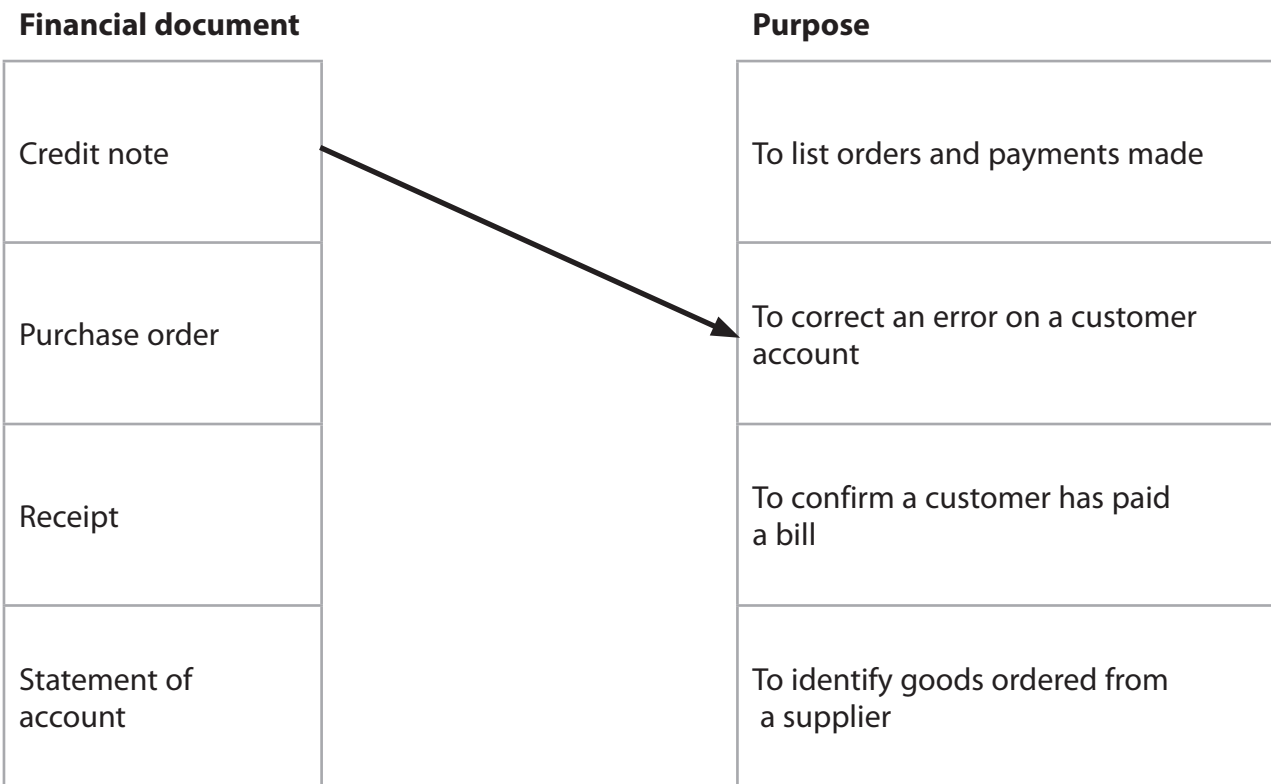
**Financial document**

Credit note

Purchase order

Receipt

Statement of account

**Purpose**

To list orders and payments made

To correct an error on a customer account

To confirm a customer has paid a bill

To identify goods ordered from a supplier